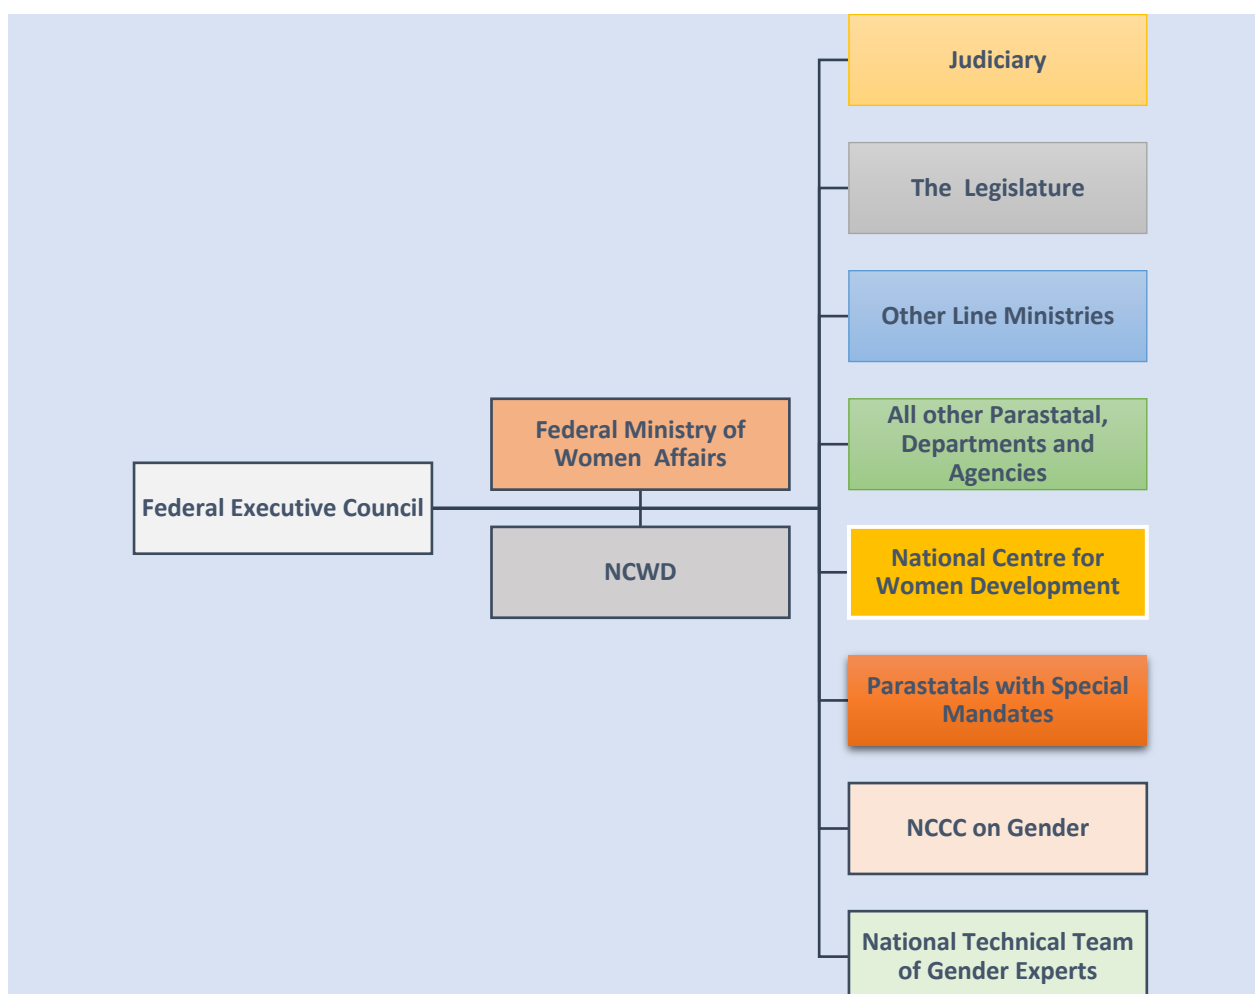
Federal Executive Council

Federal Ministry of Women Affairs

NCWD

Judiciary

The Legislature

Other Line Ministries

All other Parastatal, Departments and Agencies

National Centre for Women Development

Parastatals with Special Mandates

NCCC on Gender

National Technical Team of Gender Experts